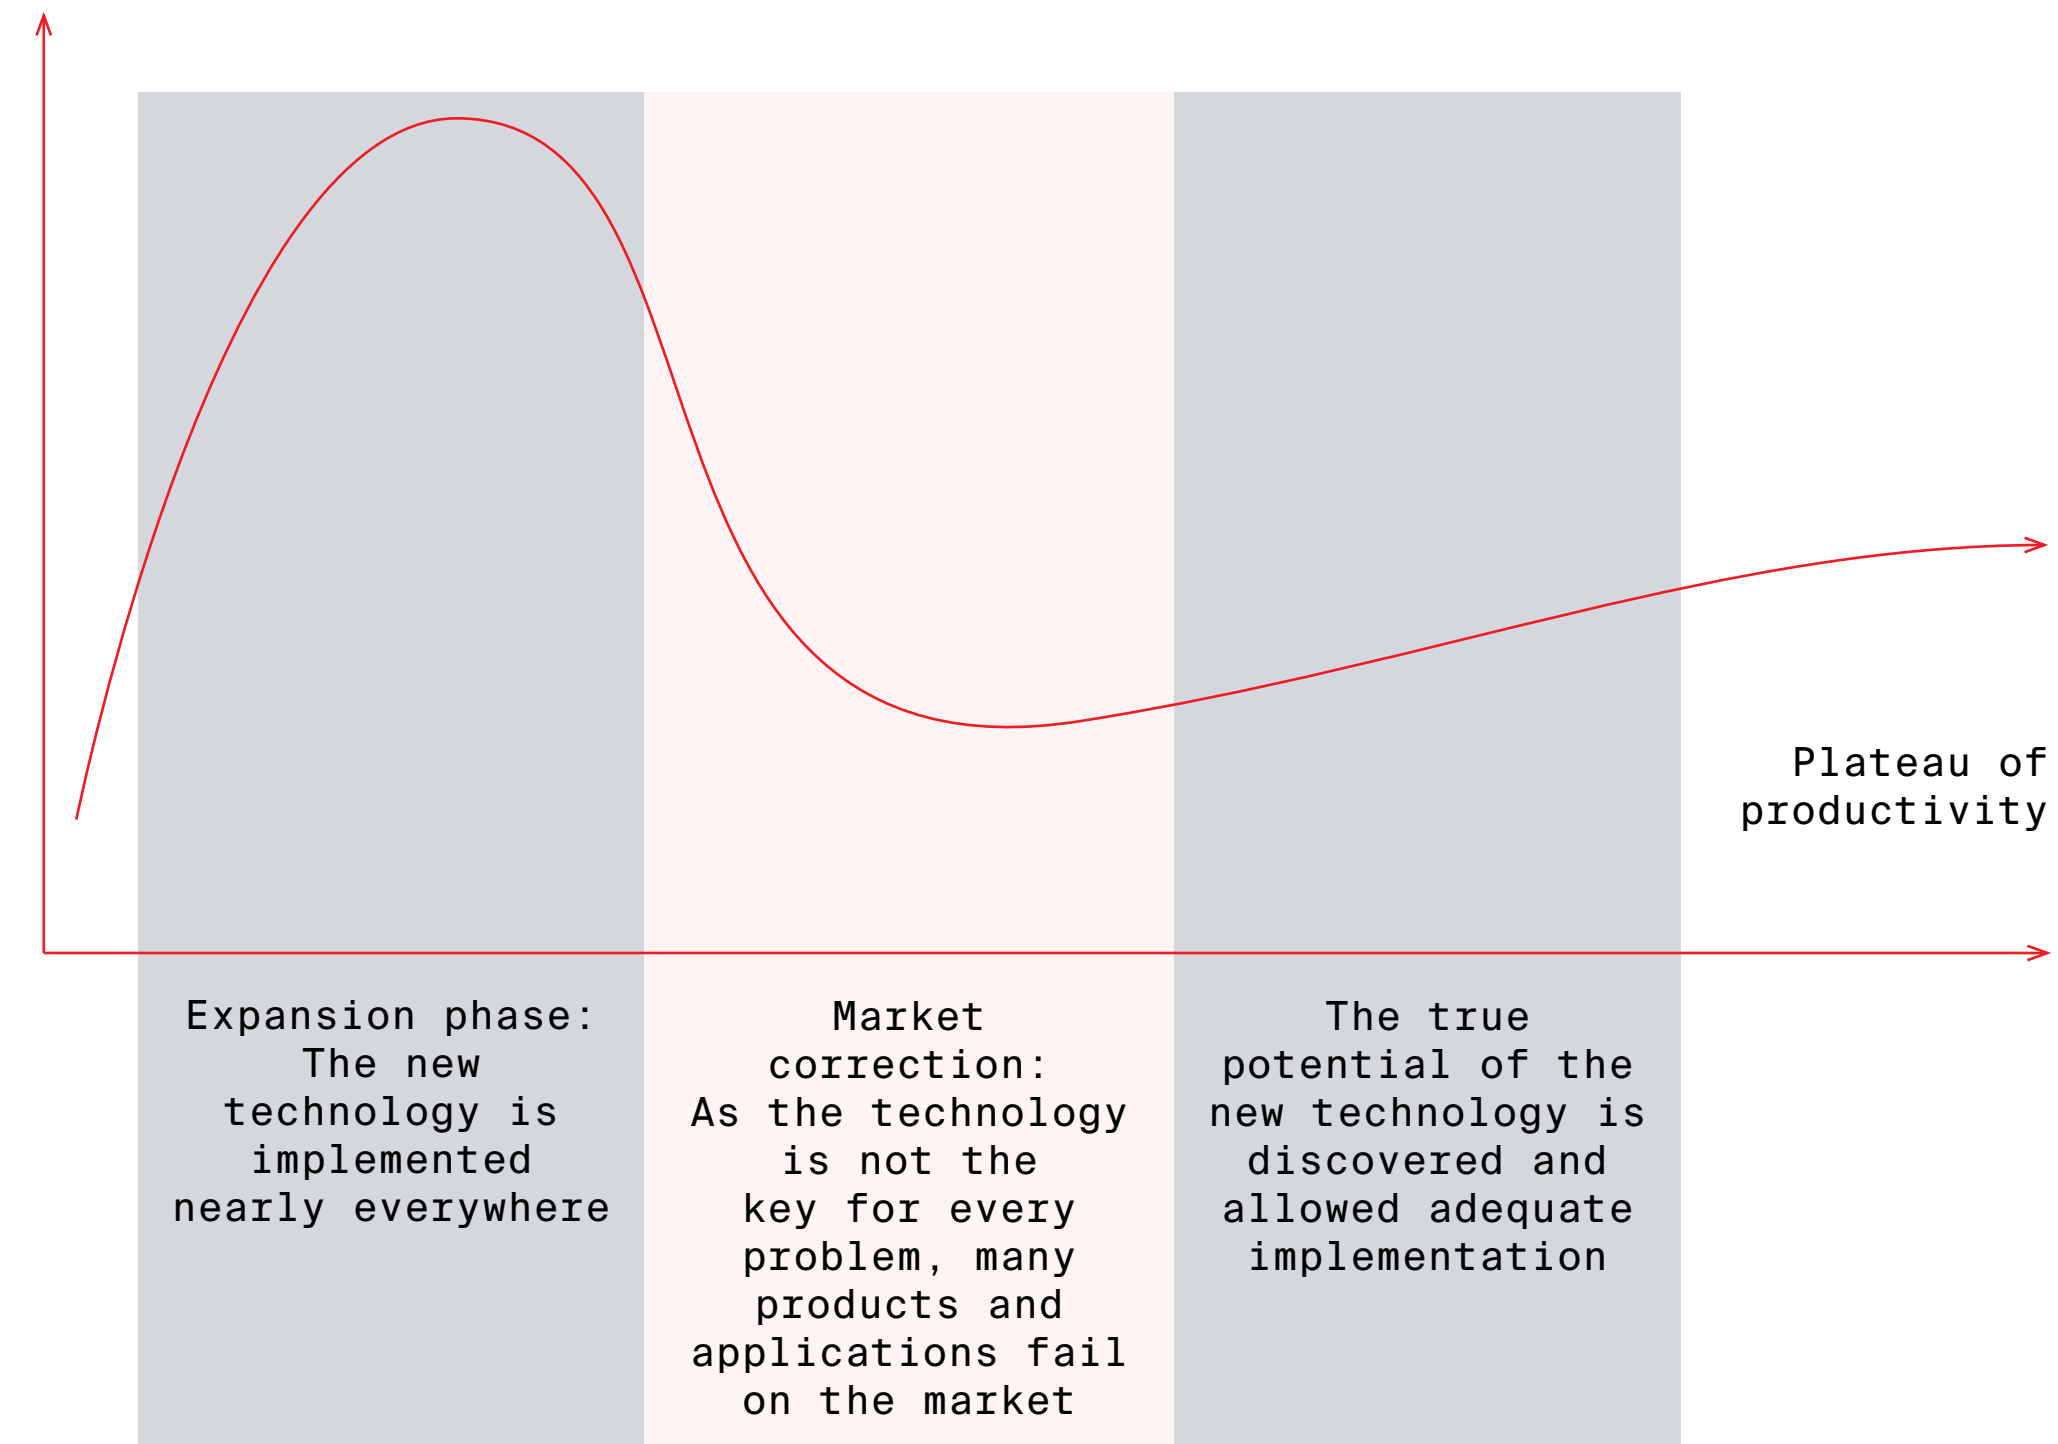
Plateau of productivity

Expansion phase: The new technology is implemented nearly everywhere

Market correction: As the technology is not the key for every problem, many products and applications fail on the market

The true potential of the new technology is discovered and allowed adequate implementation